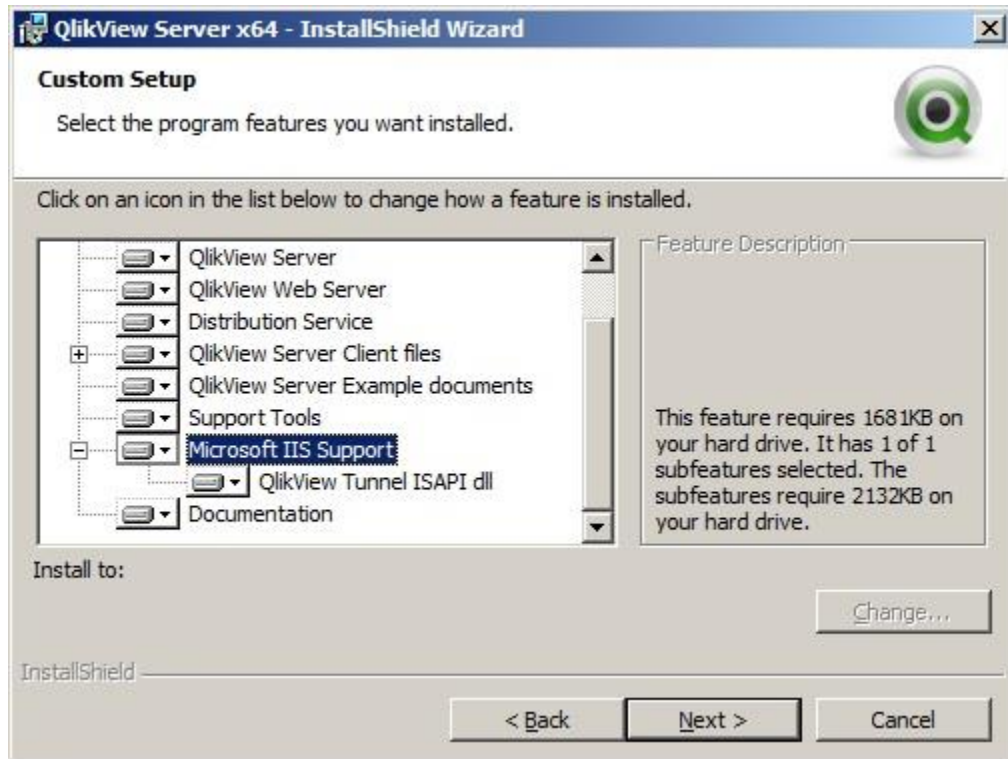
QlikView Server x64 - InstallShield Wizard

Custom Setup

Select the program features you want installed.

Click on an icon in the list below to change how a feature is installed.

QlikView Server
QlikView Web Server
Distribution Service
QlikView Server Client files
QlikView Server Example documents
Support Tools
Microsoft IIS Support
QlikView Tunnel ISAPI dll
Documentation

Feature Description

This feature requires 1681KB on your hard drive. It has 1 of 1 subfeatures selected. The subfeatures require 2132KB on your hard drive.

Install to:

Change...

InstallShield

< Back

Next >

Cancel